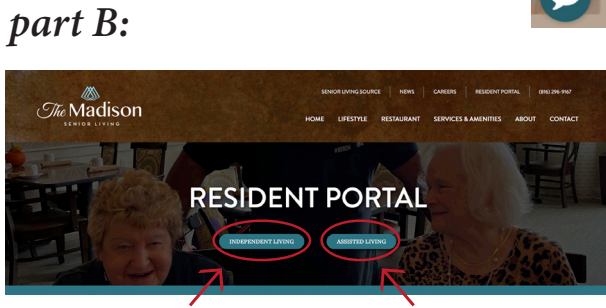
part B:

The Madison
SENIOR LIVING

SENIOR LIVING SOURCE | NEWS | CAREERS | RESIDENT PORTAL | (816) 296-9967

HOME LIFESTYLE RESTAURANT SERVICES & AMENITIES ABOUT CONTACT

RESIDENT PORTAL

INDEPENDENT LIVING

ASSISTED LIVING